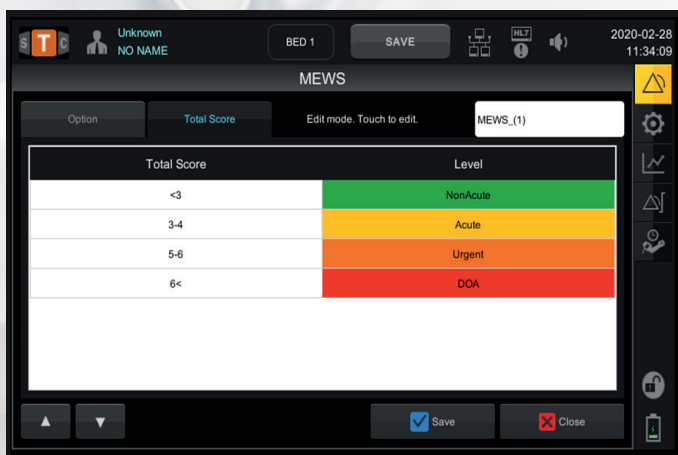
S T C Unknown NO NAME BED 1 SAVE HL7 2020-02-28 11:34:09

MEWS

Option Total Score Edit mode. Touch to edit. MEWS_(1)

| Total Score | Level |
|---|---|
| <3 | NonAcute |
| 3-4 | Acute |
| 5-6 | Urgent |
| 6< | DOA |

▲ ▼ Save Close